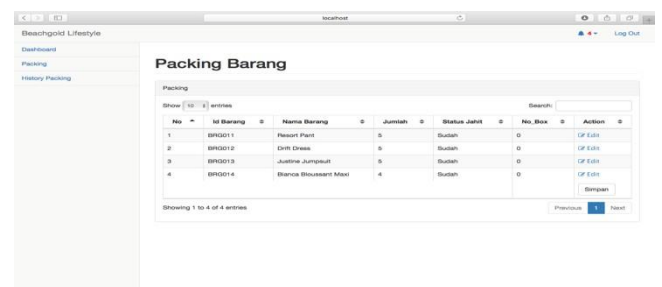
localhost

Beachgold Lifestyle

Log Out

Dashboard

Packing

History Packing

Packing Barang

Packing

Show 10 entries

Search:

| No | Id Barang | Nama Barang | Jumlah | Status Jahit | No_Box | Action |
|---|---|---|---|---|---|---|
| 1 | BRG011 | Resort Pant | 5 | Sudah | 0 | Edit |
| 2 | BRG012 | Drift Dress | 5 | Sudah | 0 | Edit |
| 3 | BRG013 | Justine Jumpsuit | 5 | Sudah | 0 | Edit |
| 4 | BRG014 | Bianca Bloussant Maxi | 4 | Sudah | 0 | Edit |

Simpan

Showing 1 to 4 of 4 entries

Previous 1 Next